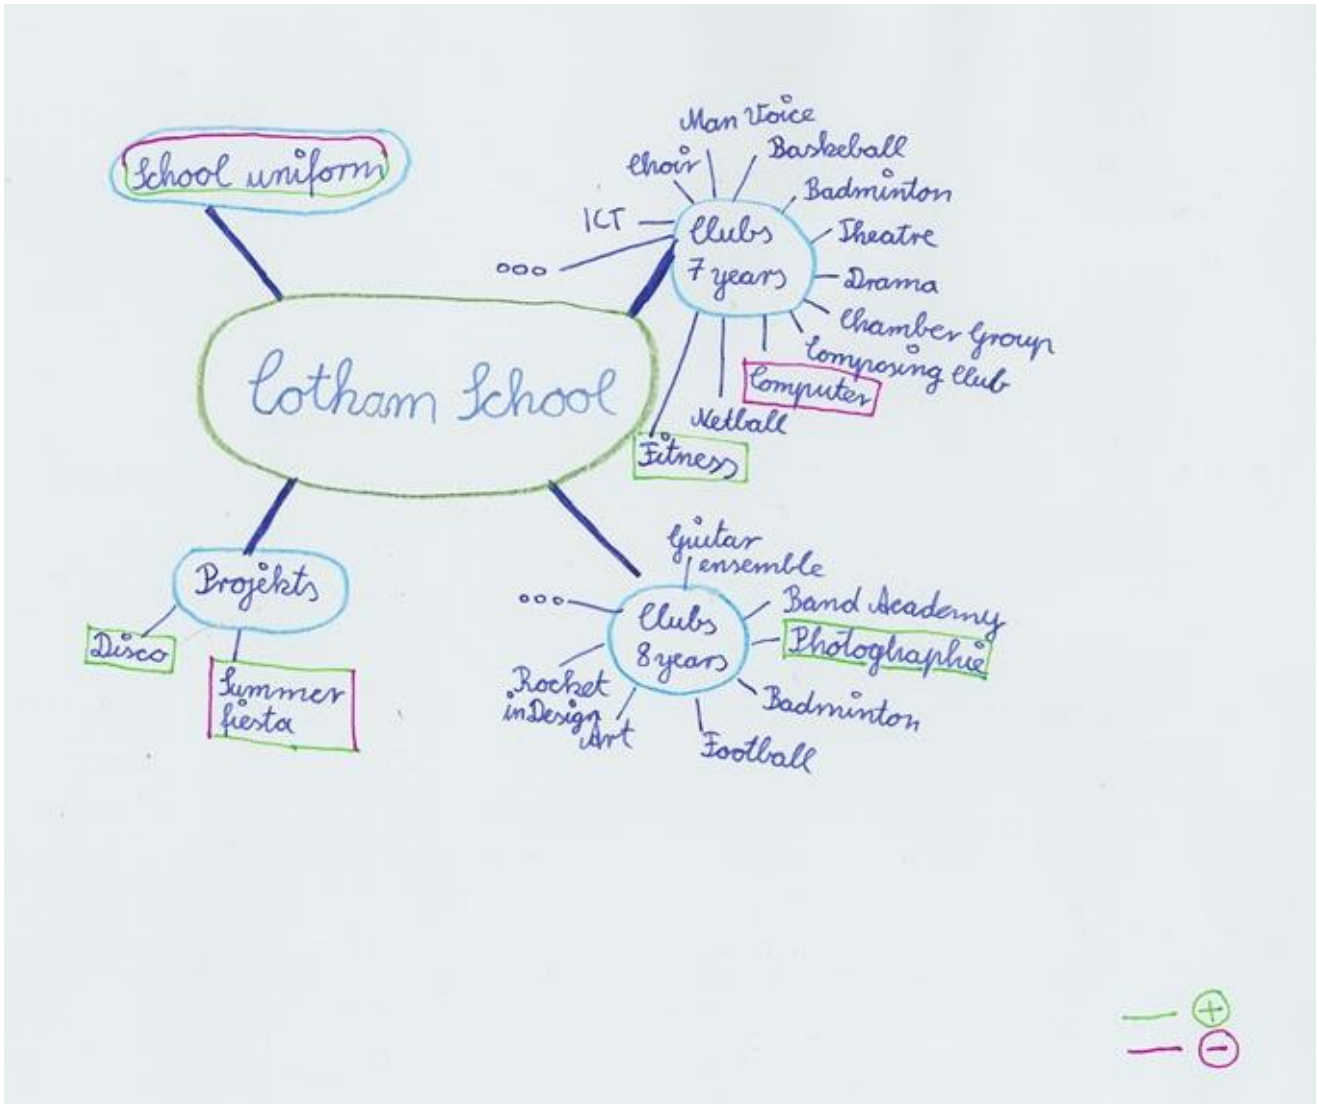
School uniform

Cotham School

Clubs 7 years

Man Voice
Choir
Basketball
Badminton
ICT
Theatre
ooo
Drama
Chamber Group
Composing club
Computer
Netball
Fitness

Projekts
Disco
Summer fiesta

Clubs 8 years

Guitar ensemble
ooo
Band Academy
Photoghaphie
Rocket inDesign
Art
Badminton
Football

$+$
$-$